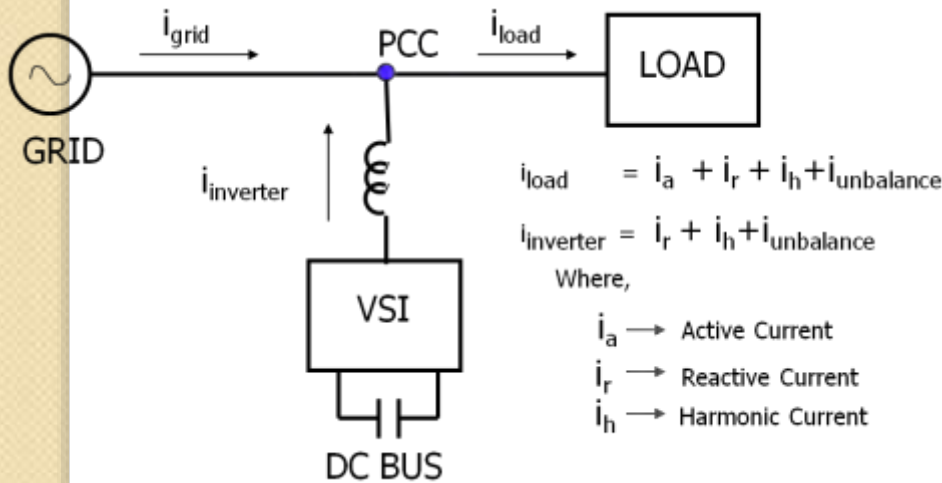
$i_{grid}$

PCC

$i_{load}$

LOAD

GRID

$i_{inverter}$

$i_{load} = i_a + i_r + i_h + i_{unbalance}$

$i_{inverter} = i_r + i_h + i_{unbalance}$

Where,

$i_a \rightarrow$ Active Current

$i_r \rightarrow$ Reactive Current

$i_h \rightarrow$ Harmonic Current

VSI

DC BUS